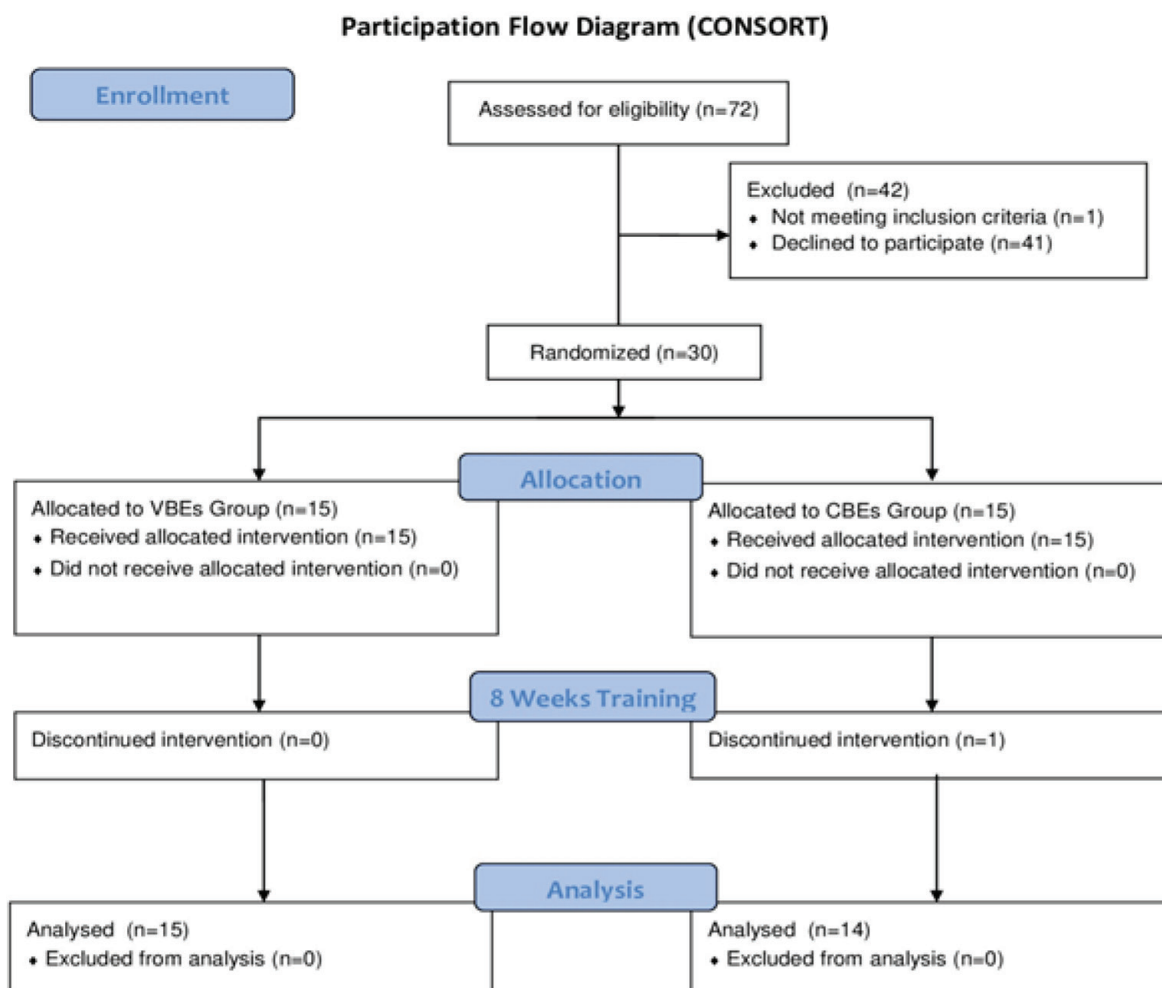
Participation Flow Diagram (CONSORT)

Enrollment

Assessed for eligibility (n=72)

Excluded (n=42)
• Not meeting inclusion criteria (n=1)
• Declined to participate (n=41)

Randomized (n=30)

Allocation

Allocated to VBEs Group (n=15)
• Received allocated intervention (n=15)
• Did not receive allocated intervention (n=0)

Allocated to CBEs Group (n=15)
• Received allocated intervention (n=15)
• Did not receive allocated intervention (n=0)

8 Weeks Training

Discontinued intervention (n=0)

Discontinued intervention (n=1)

Analysis

Analysed (n=15)
• Excluded from analysis (n=0)

Analysed (n=14)
• Excluded from analysis (n=0)